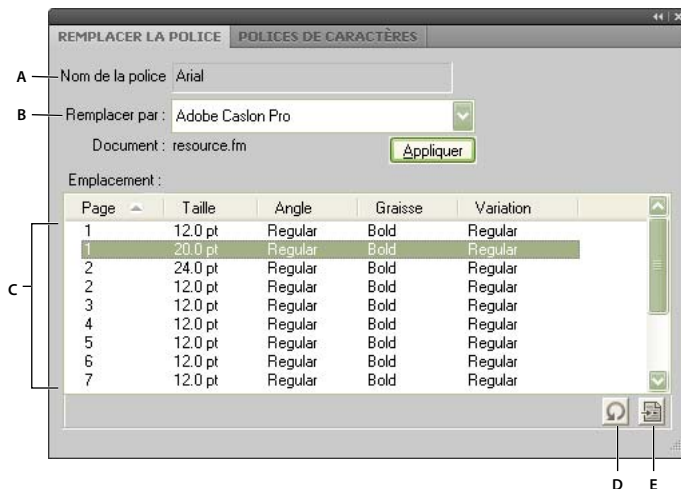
REMPLACER LA POLICE
POLICES DE CARACTÈRES

A
Nom de la police
Arial

B
Remplacer par :
Adobe Caslon Pro

Document : resource.fm
Appliquer

Emplacement :

C

| Page | Taille | Angle | Graisse | Variation |
|---|---|---|---|---|
| 1 | 12.0 pt | Regular | Bold | Regular |
| 1 | 20.0 pt | Regular | Bold | Regular |
| 2 | 24.0 pt | Regular | Bold | Regular |
| 2 | 12.0 pt | Regular | Bold | Regular |
| 3 | 12.0 pt | Regular | Bold | Regular |
| 4 | 12.0 pt | Regular | Bold | Regular |
| 5 | 12.0 pt | Regular | Bold | Regular |
| 6 | 12.0 pt | Regular | Bold | Regular |
| 7 | 12.0 pt | Regular | Bold | Regular |

D
E